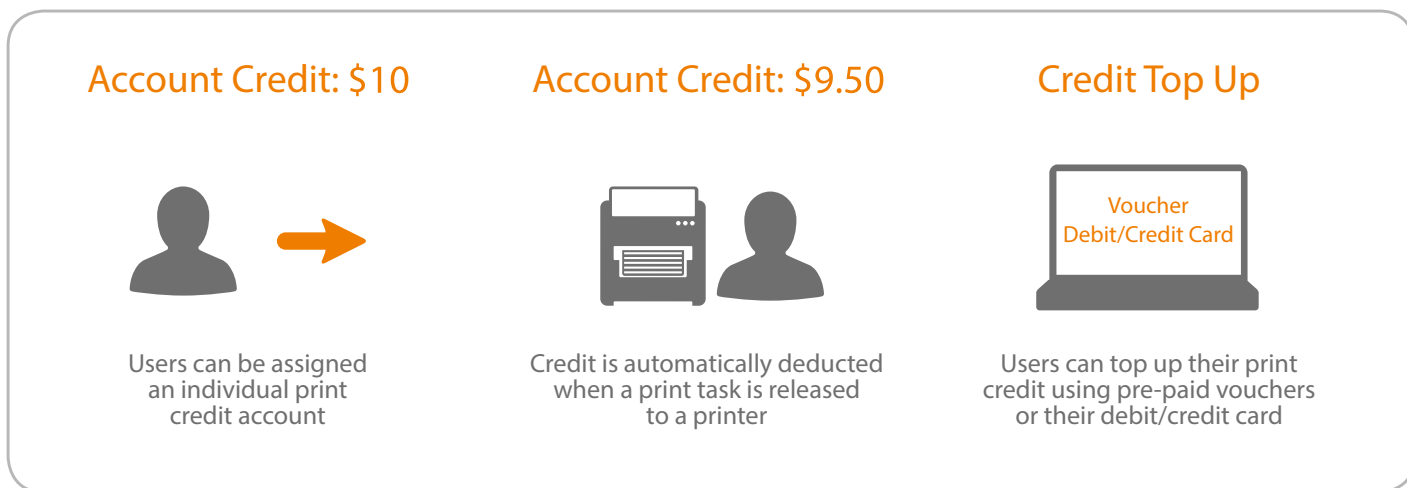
Account Credit: \$10

Users can be assigned an individual print credit account

Account Credit: \$9.50

Credit is automatically deducted when a print task is released to a printer

Credit Top Up

Voucher
Debit/Credit Card

Users can top up their print credit using pre-paid vouchers or their debit/credit card